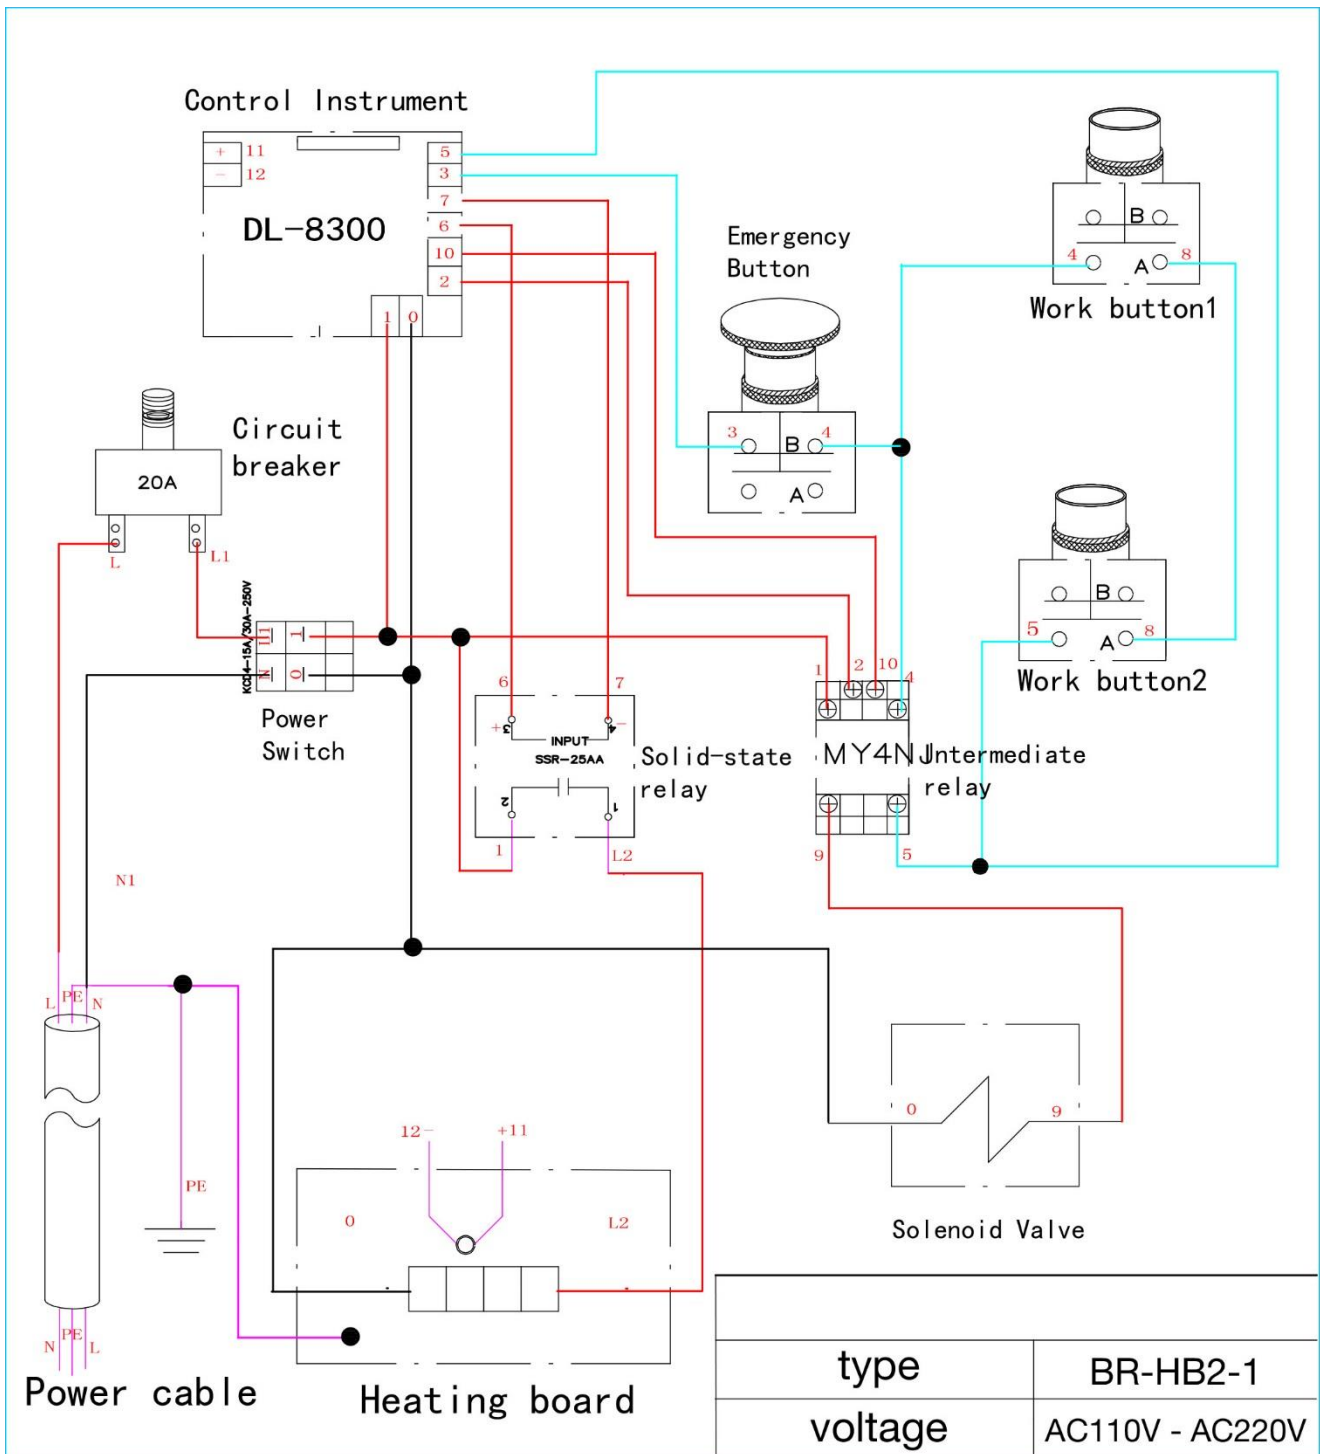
Control Instrument

+ 11
− 12

DL−8300

5
3
7
6
10
2
1 0

Emergency Button

3 B 4
A

B
4 A 8
Work button1

Circuit breaker

20A

L L1

KCD4−15A/30A−250V

L1 1
N 0

Power Switch

6 7
+3 4−
INPUT
SSR−25AA
2 1
1 L2

Solid−state relay

B
5 A 8
Work button2

1 2 10 4

MY4N Intermediate relay

9 5

N1

L PE N

0 9

Solenoid Valve

12− +11

PE

0 L2

N PE L

Power cable

Heating board

| type | BR-HB2-1 |
|---|---|
| voltage | AC110V - AC220V |